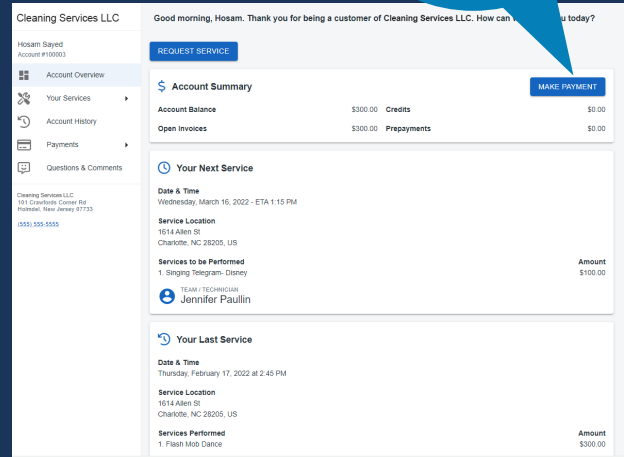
Cleaning Services LLC

Hosam Sayed
Account #100003

Account Overview
Your Services
Account History
Payments
Questions & Comments

Cleaning Services LLC
101 Crawfords Corner Rd
Holmdel, New Jersey 07733

(555) 555-5555

Good morning, Hosam. Thank you for being a customer of Cleaning Services LLC. How can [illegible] u today?

REQUEST SERVICE

Account Summary

MAKE PAYMENT

| Account Balance | $300.00 | Credits | $0.00 |
|---|---|---|---|
| Open Invoices | $300.00 | Prepayments | $0.00 |

Your Next Service

Date & Time
Wednesday, March 16, 2022 - ETA 1:15 PM

Service Location
1614 Allen St
Charlotte, NC 28205, US

Services to be Performed
1. Singing Telegram- Disney

Amount
$100.00

TEAM / TECHNICIAN
Jennifer Paullin

Your Last Service

Date & Time
Thursday, February 17, 2022 at 2:45 PM

Service Location
1614 Allen St
Charlotte, NC 28205, US

Services Performed
1. Flash Mob Dance

Amount
$300.00